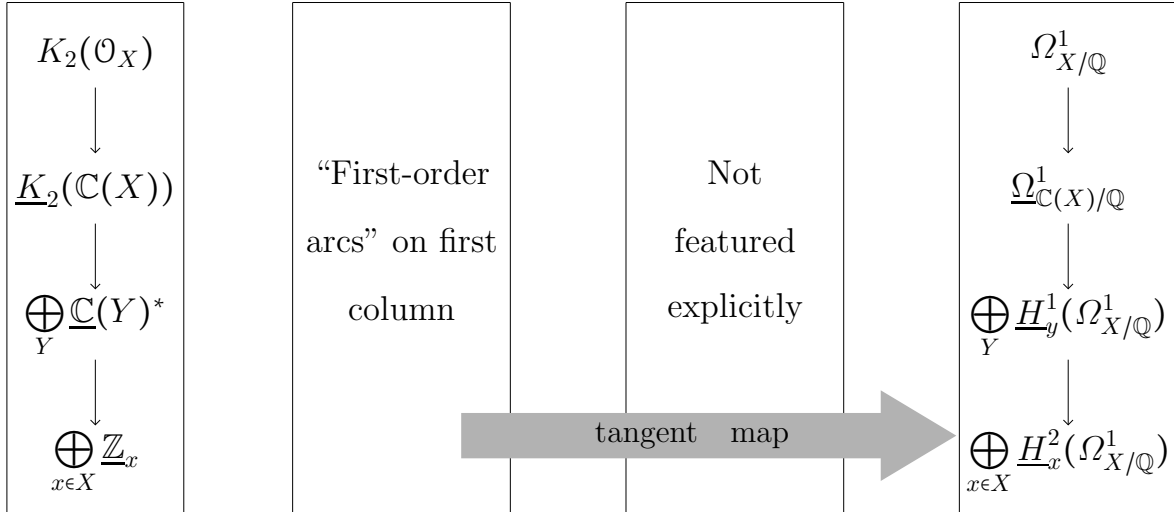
$K_2(\mathcal{O}_X)$

$\downarrow$

$\underline{K}_2(\mathbb{C}(X))$

$\downarrow$

$\bigoplus_Y \underline{\mathbb{C}}(Y)^*$

$\downarrow$

$\bigoplus_{x\in X} \underline{\mathbb{Z}}_x$

“First-order arcs” on first column

Not featured explicitly

$\Omega^1_{X/\mathbb{Q}}$

$\downarrow$

$\underline{\Omega}^1_{\mathbb{C}(X)/\mathbb{Q}}$

$\downarrow$

$\bigoplus_Y \underline{H}^1_y(\Omega^1_{X/\mathbb{Q}})$

$\downarrow$

$\bigoplus_{x\in X} \underline{H}^2_x(\Omega^1_{X/\mathbb{Q}})$

tangent map